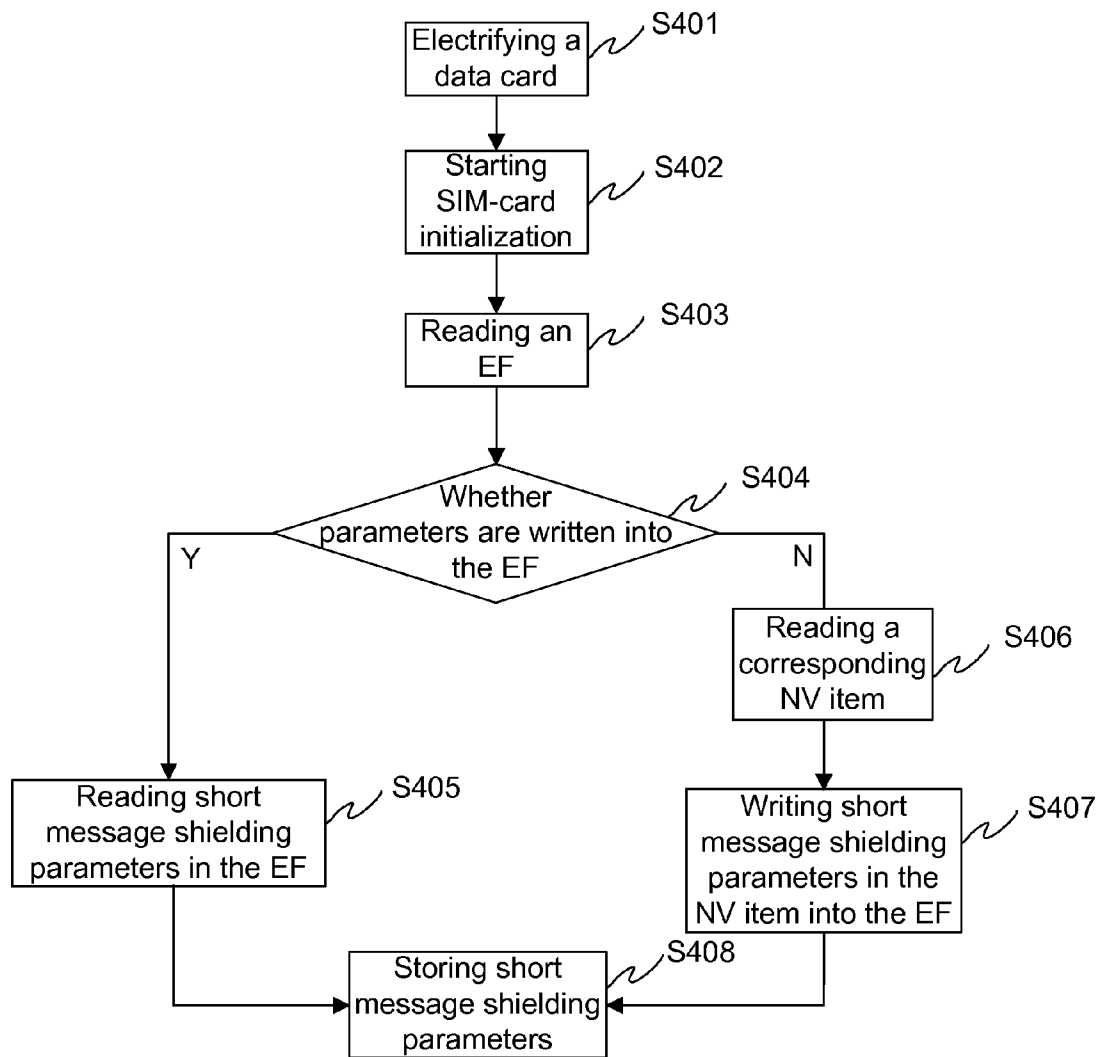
Electrifying a data card
S401

Starting SIM-card initialization
S402

Reading an EF
S403

Whether parameters are written into the EF
S404

Y

N

Reading a corresponding NV item
S406

Reading short message shielding parameters in the EF
S405

Writing short message shielding parameters in the NV item into the EF
S407

Storing short message shielding parameters
S408